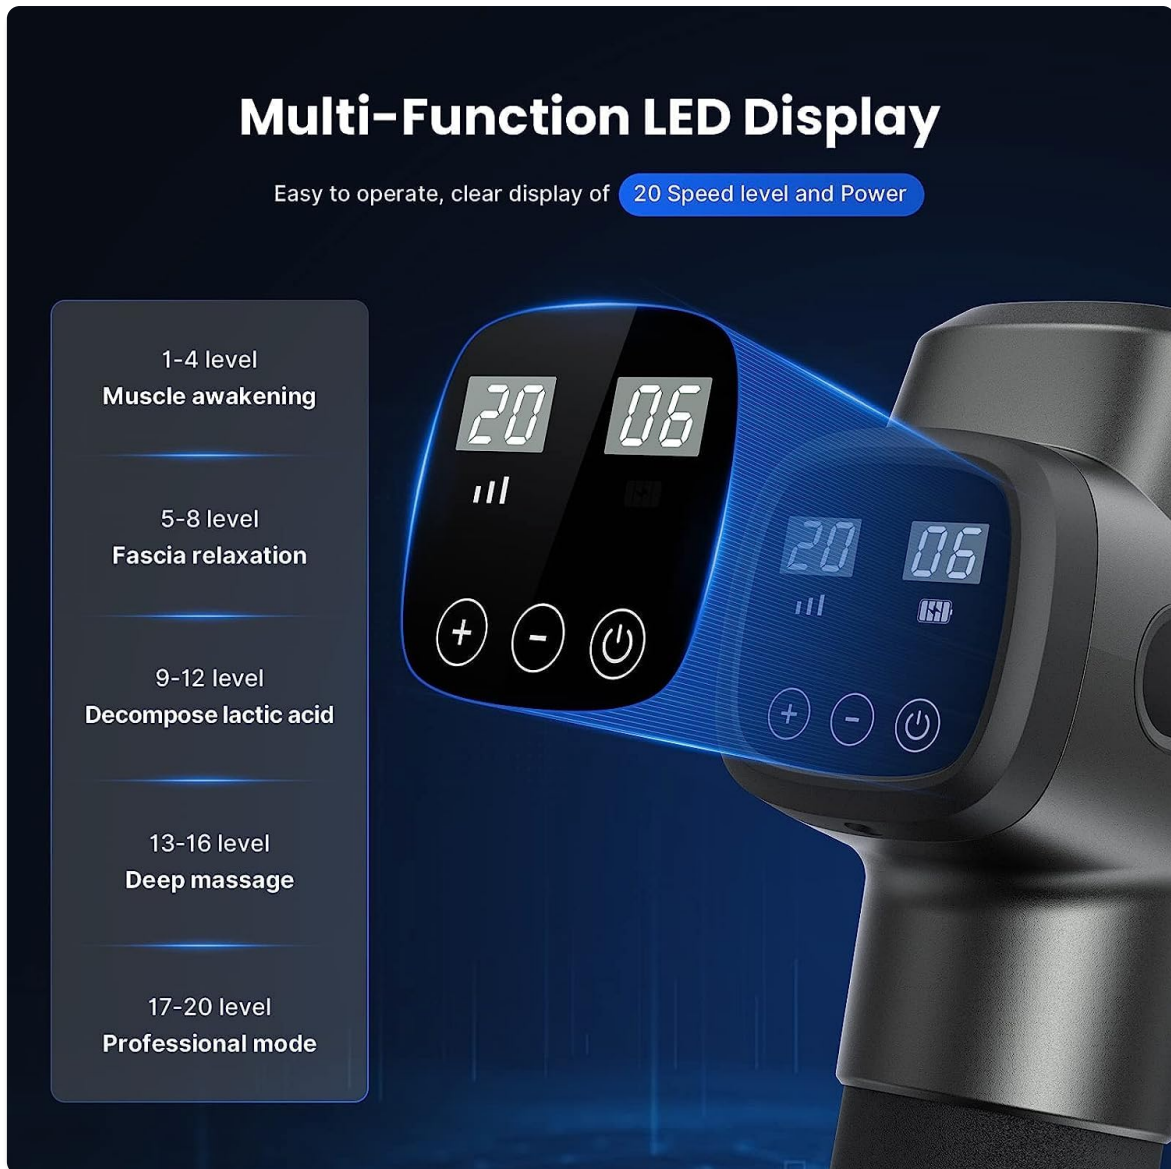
Multi-Function LED Display

Easy to operate, clear display of 20 Speed level and Power

1-4 level
Muscle awakening

5-8 level
Fascia relaxation

9-12 level
Decompose lactic acid

13-16 level
Deep massage

17-20 level
Professional mode

20 06

+ - 

20 06

+ -